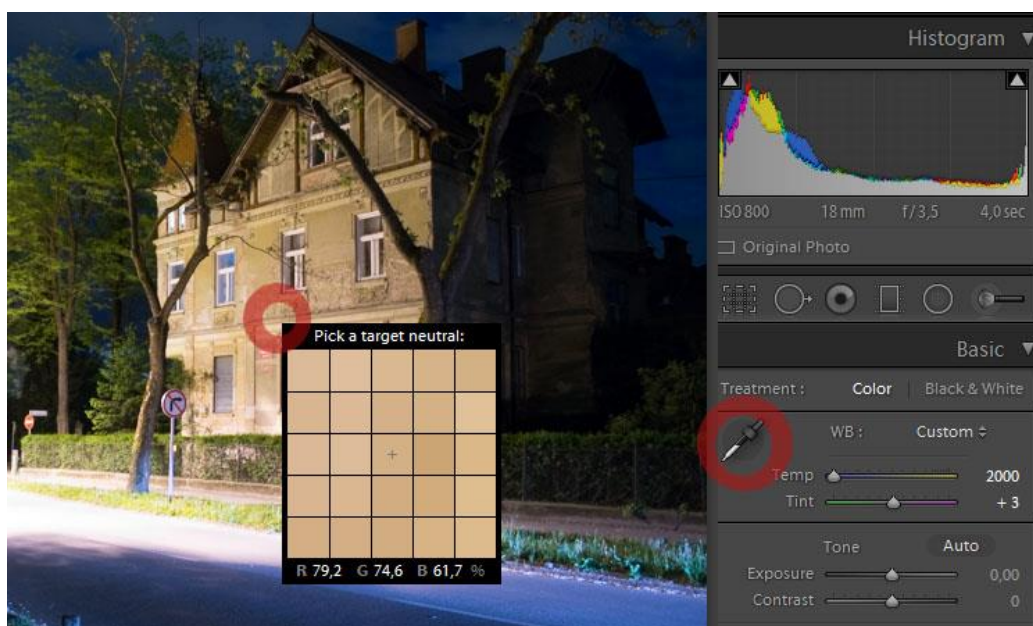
Pick a target neutral:

R 79,2 G 74,6 B 61,7 %

Histogram

ISO 800 18 mm f / 3,5 4,0 sec

Original Photo

Basic

Treatment : Color Black & White

WB : Custom

Temp 2000

Tint + 3

Tone Auto

Exposure 0,00

Contrast 0